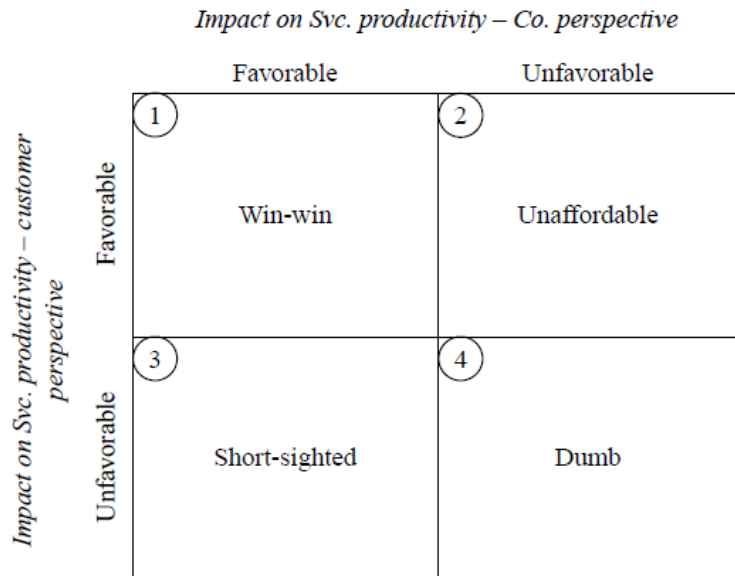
Impact on Svc. productivity – Co. perspective

Impact on Svc. productivity – customer perspective

|  | Favorable | Unfavorable |
|---|---|---|
| Favorable | 1 Win-win | 2 Unaffordable |
| Unfavorable | 3 Short-sighted | 4 Dumb |